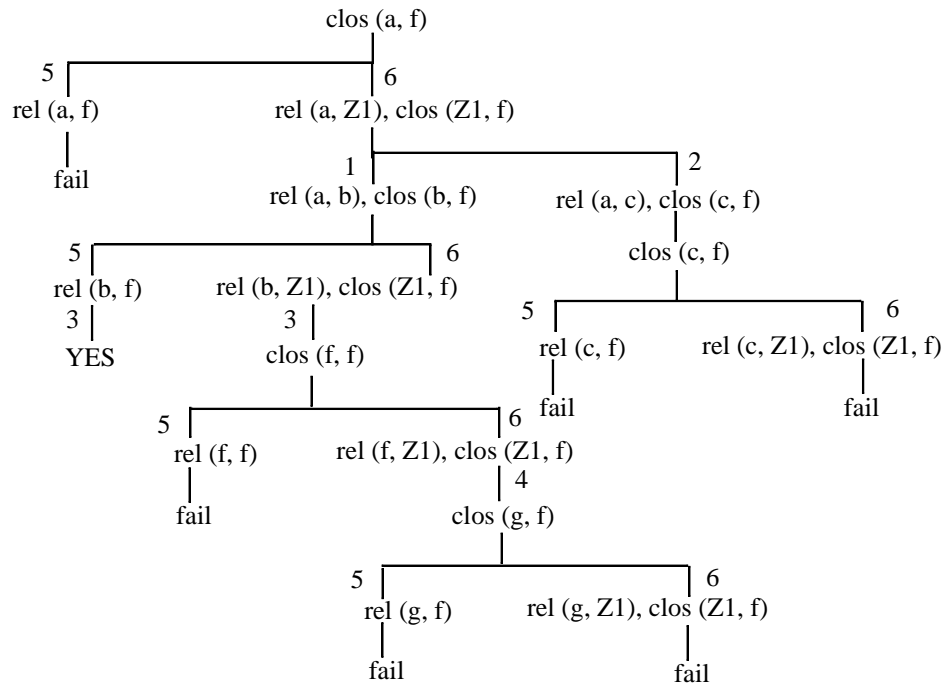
clos (a, f)

5
rel (a, f)
fail

6
rel (a, Z1), clos (Z1, f)

1
rel (a, b), clos (b, f)

2
rel (a, c), clos (c, f)
clos (c, f)

5
rel (b, f)
3
YES

6
rel (b, Z1), clos (Z1, f)
3
clos (f, f)

5
rel (c, f)
fail

6
rel (c, Z1), clos (Z1, f)
fail

5
rel (f, f)
fail

6
rel (f, Z1), clos (Z1, f)
4
clos (g, f)

5
rel (g, f)
fail

6
rel (g, Z1), clos (Z1, f)
fail